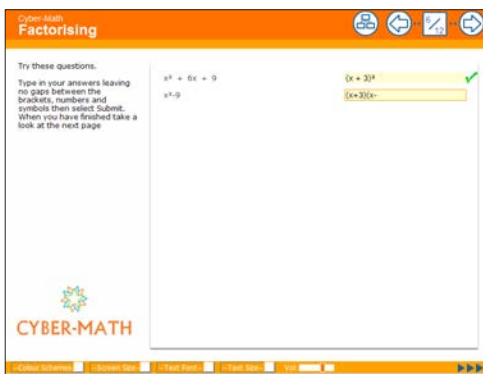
Cyber-Math
Factorising

$\frac{6}{12}$

Try these questions.

Type in your answers leaving no gaps between the brackets, numbers and symbols then select Submit. When you have finished take a look at the next page

$x^2 + 6x + 9$

$(x + 3)^2$

$x^2-9$

(x+3)(x-

CYBER-MATH

Colour Scheme | Screen Size | Text Font | Text Size | Vol